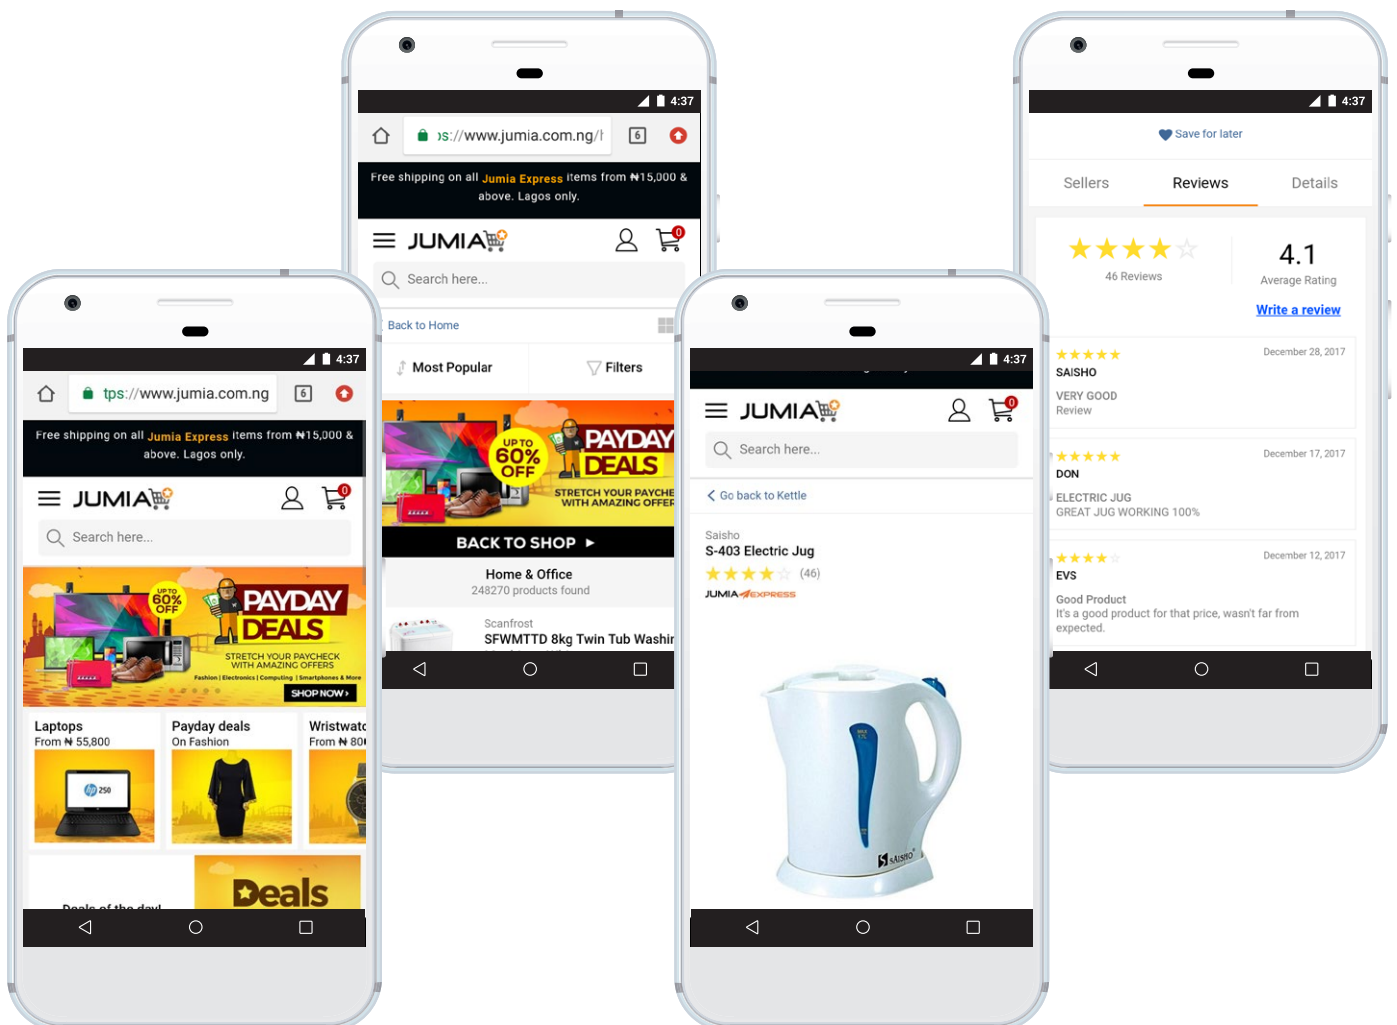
4:37

ps://www.jumia.com.ng/

6

Free shipping on all Jumia Express items from ₦15,000 & above. Lagos only.

JUMIA

0

Search here...

Back to Home

Most Popular

Filters

UP TO 60% OFF

PAYDAY DEALS

STRETCH YOUR PAYCHE WITH AMAZING OFFER

BACK TO SHOP ►

Home & Office
248270 products found

Scanfrost
SFWMTTD 8kg Twin Tub Washir

4:37

Save for later

Sellers

Reviews

Details

46 Reviews

4.1
Average Rating

Write a review

December 28, 2017
SAISHO
VERY GOOD
Review

December 17, 2017
DON
ELECTRIC JUG
GREAT JUG WORKING 100%

December 12, 2017
EVS
Good Product
It's a good product for that price, wasn't far from expected.

4:37

tps://www.jumia.com.ng

6

Free shipping on all Jumia Express items from ₦15,000 & above. Lagos only.

JUMIA

0

Search here...

UP TO 60% OFF

PAYDAY DEALS

STRETCH YOUR PAYCHECK WITH AMAZING OFFERS
Fashion | Electronics | Computing | Smartphones & More

SHOP NOW ›

Laptops
From ₦ 55,800

Payday deals
On Fashion

Wristwatc
From ₦ 80

Deals of the day!

Deals

4:37

JUMIA

0

Search here...

Go back to Kettle

Saisho
S-403 Electric Jug
(46)

JUMIA EXPRESS

SAISHO